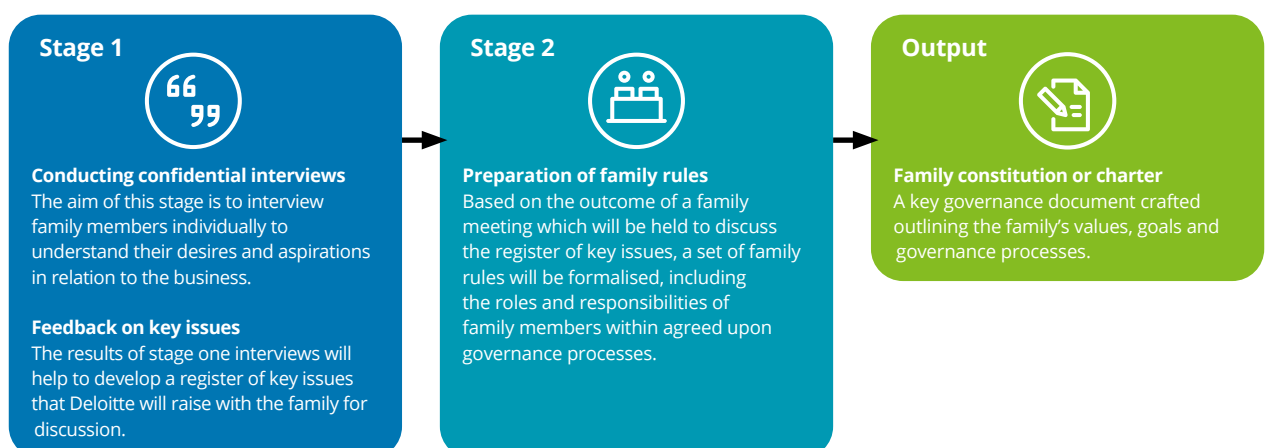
Stage 1

Conducting confidential interviews
The aim of this stage is to interview family members individually to understand their desires and aspirations in relation to the business.

Feedback on key issues
The results of stage one interviews will help to develop a register of key issues that Deloitte will raise with the family for discussion.

Stage 2

Preparation of family rules
Based on the outcome of a family meeting which will be held to discuss the register of key issues, a set of family rules will be formalised, including the roles and responsibilities of family members within agreed upon governance processes.

Output

Family constitution or charter
A key governance document crafted outlining the family's values, goals and governance processes.